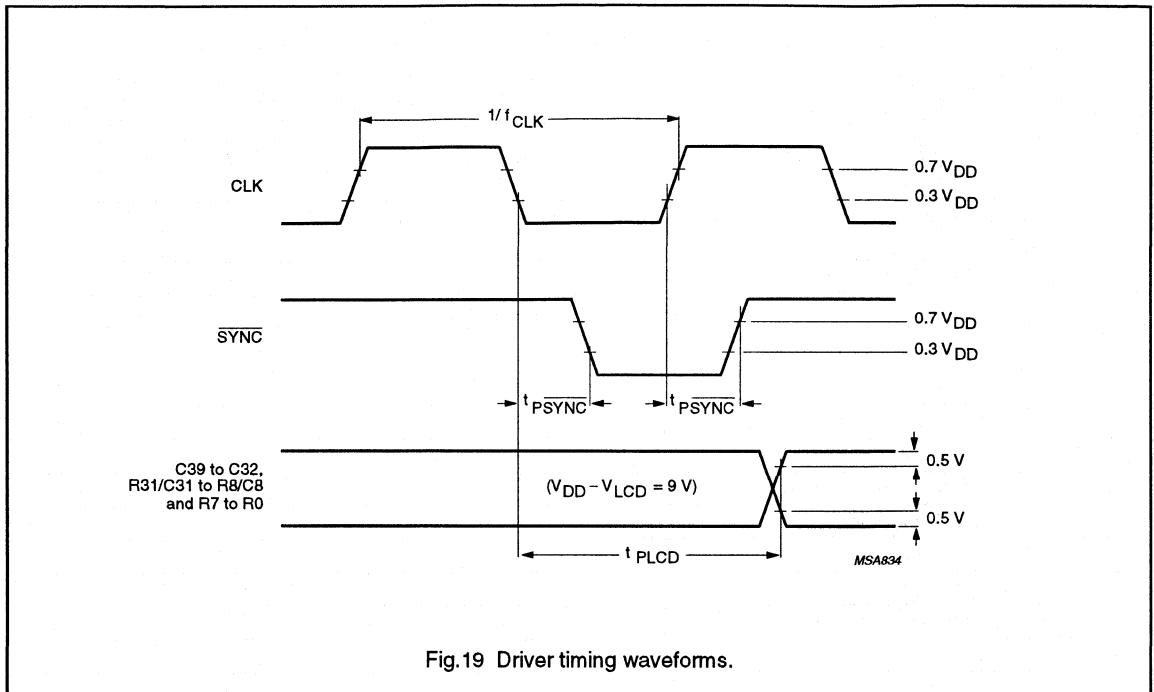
$1/f_{CLK}$

CLK

$0.7 V_{DD}$

$0.3 V_{DD}$

$\overline{SYNC}$

$0.7 V_{DD}$

$0.3 V_{DD}$

$t_{P\overline{SYNC}}$

$t_{P\overline{SYNC}}$

C39 to C32, R31/C31 to R8/C8 and R7 to R0

$(V_{DD} - V_{LCD} = 9 V)$

0.5 V

0.5 V

$t_{PLCD}$

MSA834

Fig.19 Driver timing waveforms.